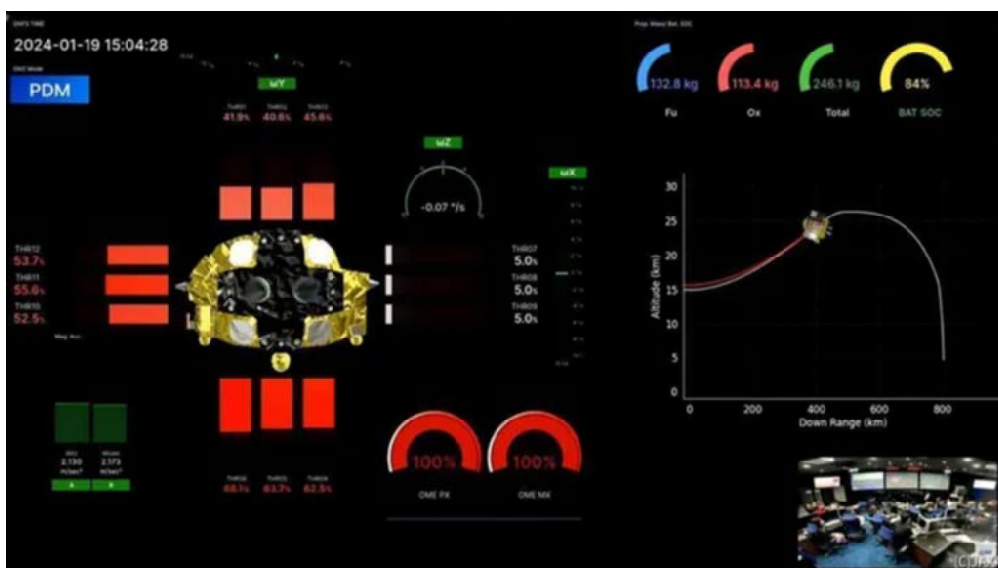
2024-01-19 15:04:28

PDM

ωY

THR01 41.9%
THR02 40.6%
THR03 45.6%

ωZ

-0.07 °/s

ωX

THR12 53.7%
THR11 55.6%
THR10 52.5%

THR07 5.0%
THR08 5.0%
THR09 5.0%

132.8 kg
Fu
113.4 kg
Ox
246.1 kg
Total
84%
BAT SOC

Altitude (km)
30
25
20
15
10
5
0
0
200
400
600
800
Down Range (km)

2.130
2.173

THR06 68.1%
THR05 63.7%
THR04 62.5%

100%
OME PX
100%
OME MX